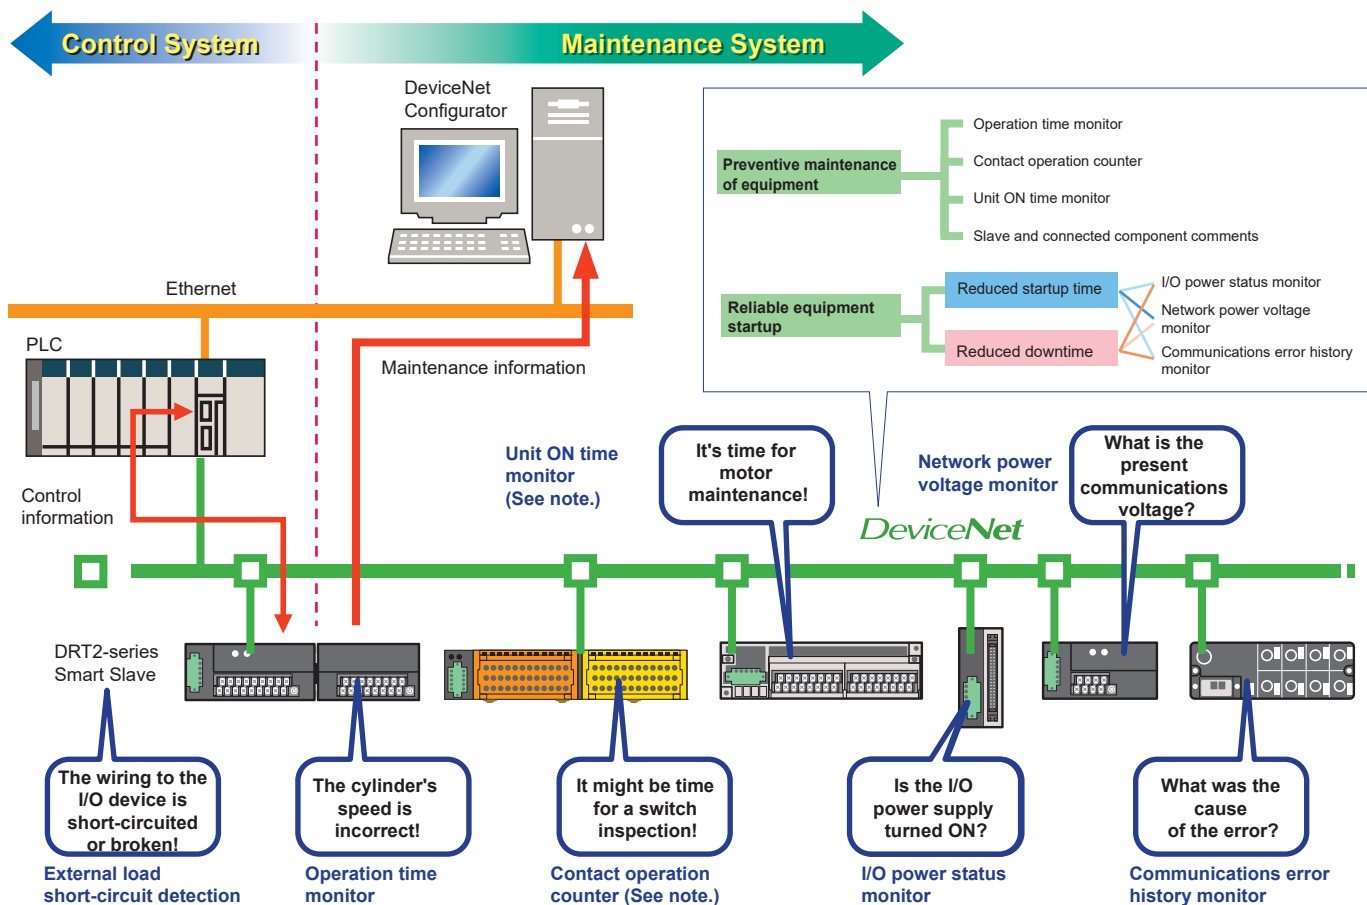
Control System

Maintenance System

DeviceNet Configurator

Preventive maintenance of equipment

Operation time monitor

Contact operation counter

Unit ON time monitor

Slave and connected component comments

Reliable equipment startup

Reduced startup time

Reduced downtime

I/O power status monitor

Network power voltage monitor

Communications error history monitor

Ethernet

PLC

Maintenance information

Control information

Unit ON time monitor (See note.)

It's time for motor maintenance!

Network power voltage monitor

What is the present communications voltage?

DeviceNet

DRT2-series Smart Slave

The wiring to the I/O device is short-circuited or broken!

External load short-circuit detection

The cylinder's speed is incorrect!

Operation time monitor

It might be time for a switch inspection!

Contact operation counter (See note.)

Is the I/O power supply turned ON?

I/O power status monitor

What was the cause of the error?

Communications error history monitor